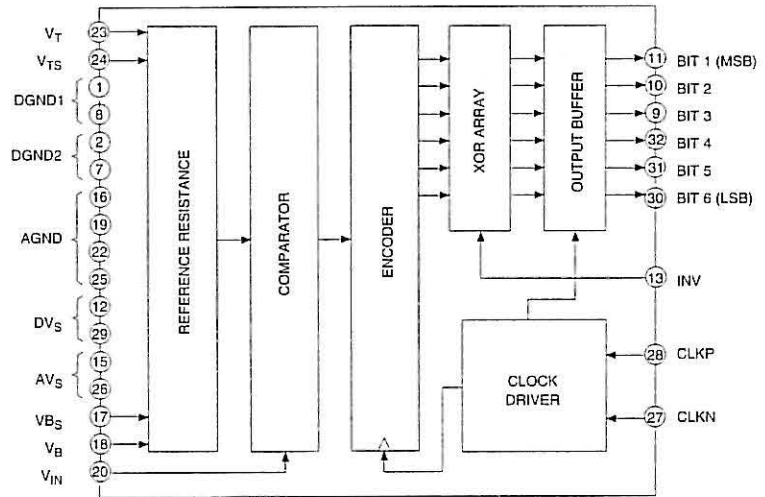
$V_T$ 23
$V_{TS}$ 24
DGND1 1 8
DGND2 2 7
AGND 16 19 22 25
$DV_S$ 12 29
$AV_S$ 15 26
$VB_S$ 17
$V_B$ 18
$V_{IN}$ 20

REFERENCE RESISTANCE

COMPARATOR

ENCODER

XOR ARRAY

OUTPUT BUFFER

CLOCK DRIVER

11 BIT 1 (MSB)
10 BIT 2
9 BIT 3
32 BIT 4
31 BIT 5
30 BIT 6 (LSB)
13 INV
28 CLKP
27 CLKN